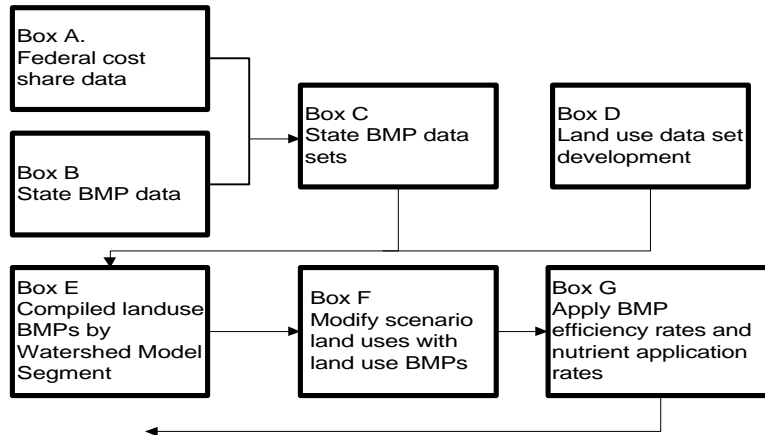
Box A.
Federal cost share data

Box B
State BMP data

Box C
State BMP data sets

Box D
Land use data set development

Box E
Compiled landuse BMPs by Watershed Model Segment

Box F
Modify scenario land uses with land use BMPs

Box G
Apply BMP efficiency rates and nutrient application rates